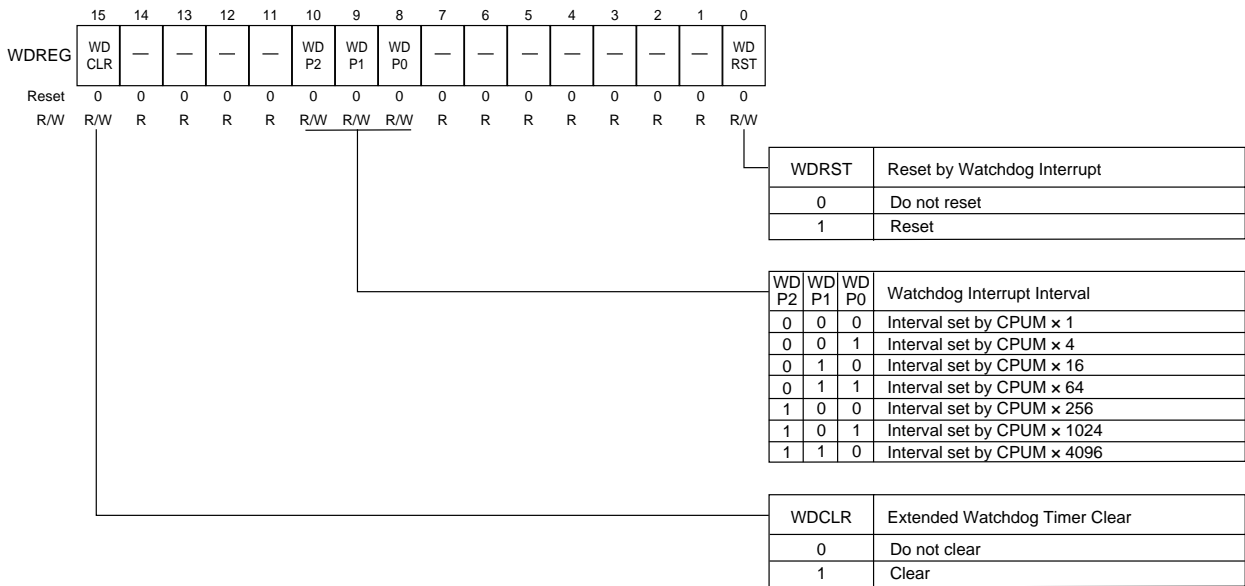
| | 15 | 14 | 13 | 12 | 11 | 10 | 9 | 8 | 7 | 6 | 5 | 4 | 3 | 2 | 1 | 0 |
|---|---|---|---|---|---|---|---|---|---|---|---|---|---|---|---|---|
| WDREG | WD CLR | — | — | — | — | WD P2 | WD P1 | WD P0 | — | — | — | — | — | — | — | WD RST |
| Reset | 0 | 0 | 0 | 0 | 0 | 0 | 0 | 0 | 0 | 0 | 0 | 0 | 0 | 0 | 0 | 0 |
| R/W | R/W | R | R | R | R | R/W | R/W | R/W | R | R | R | R | R | R | R | R/W |

| WDRST | Reset by Watchdog Interrupt |
|---|---|
| 0 | Do not reset |
| 1 | Reset |

| WD P2 | WD P1 | WD P0 | Watchdog Interrupt Interval |
|---|---|---|---|
| 0 | 0 | 0 | Interval set by CPUM × 1 |
| 0 | 0 | 1 | Interval set by CPUM × 4 |
| 0 | 1 | 0 | Interval set by CPUM × 16 |
| 0 | 1 | 1 | Interval set by CPUM × 64 |
| 1 | 0 | 0 | Interval set by CPUM × 256 |
| 1 | 0 | 1 | Interval set by CPUM × 1024 |
| 1 | 1 | 0 | Interval set by CPUM × 4096 |

| WDCLR | Extended Watchdog Timer Clear |
|---|---|
| 0 | Do not clear |
| 1 | Clear |